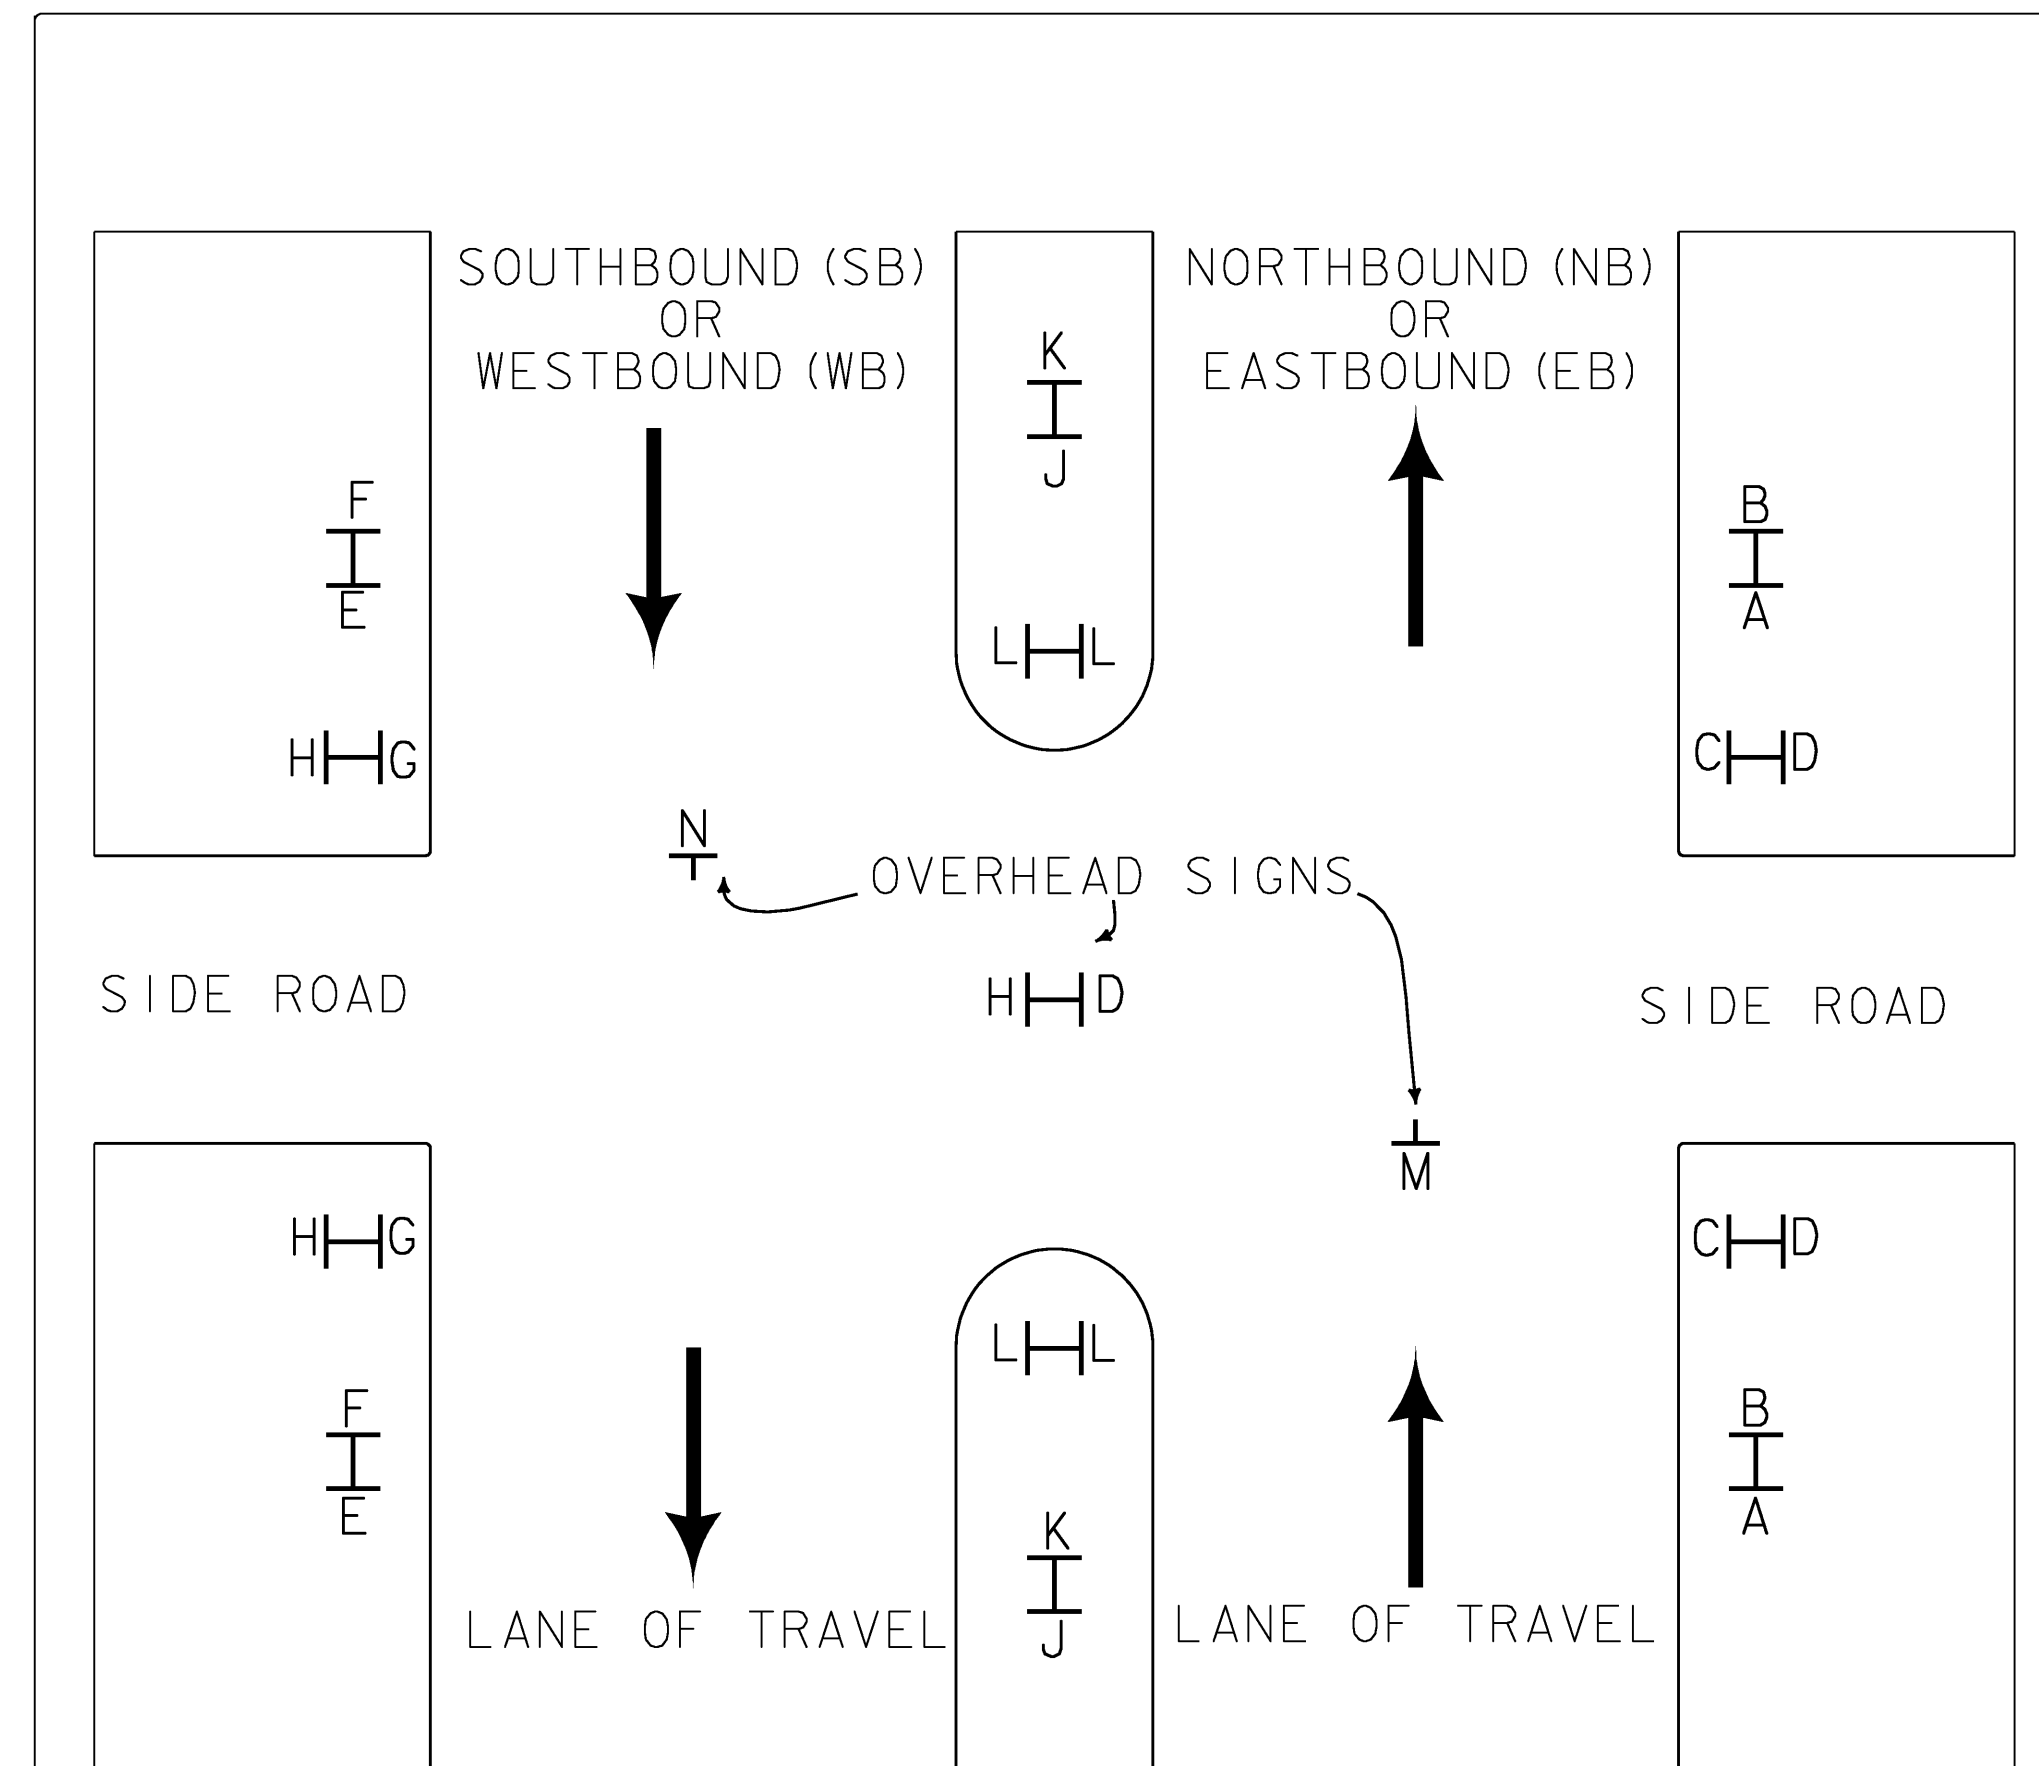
SOUTHBOUND (SB)
OR
WESTBOUND (WB)

K
J

NORTHBOUND (NB)
OR
EASTBOUND (EB)

F
E

L L

B
A

H G

C D

N

OVERHEAD SIGNS

SIDE ROAD

H D

SIDE ROAD

M

H G

C D

L L

F
E

B
A

K
J

LANE OF TRAVEL

LANE OF TRAVEL